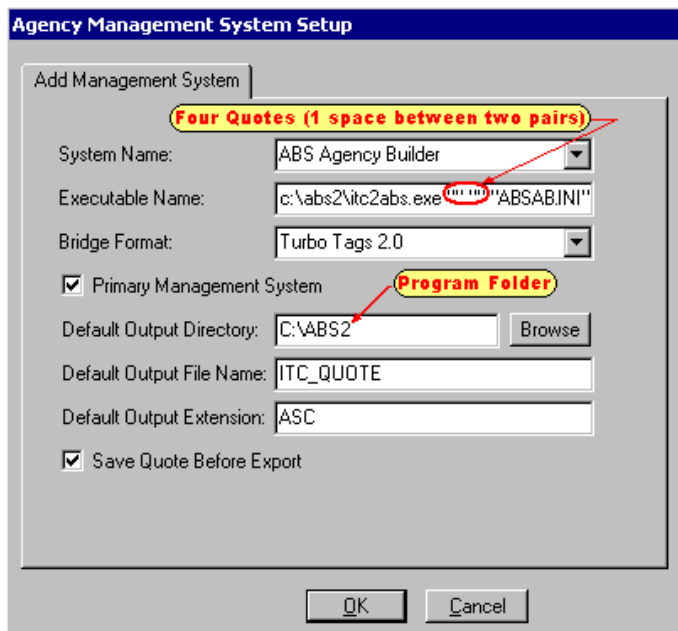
Agency Management System Setup

Add Management System

Four Quotes (1 space between two pairs)

System Name: ABS Agency Builder

Executable Name: c:\abs2\itc2abs.exe "" "" "ABSAB.INI"

Bridge Format: Turbo Tags 2.0

Primary Management System

Program Folder

Default Output Directory: C:\ABS2 Browse

Default Output File Name: ITC_QUOTE

Default Output Extension: ASC

Save Quote Before Export

OK Cancel